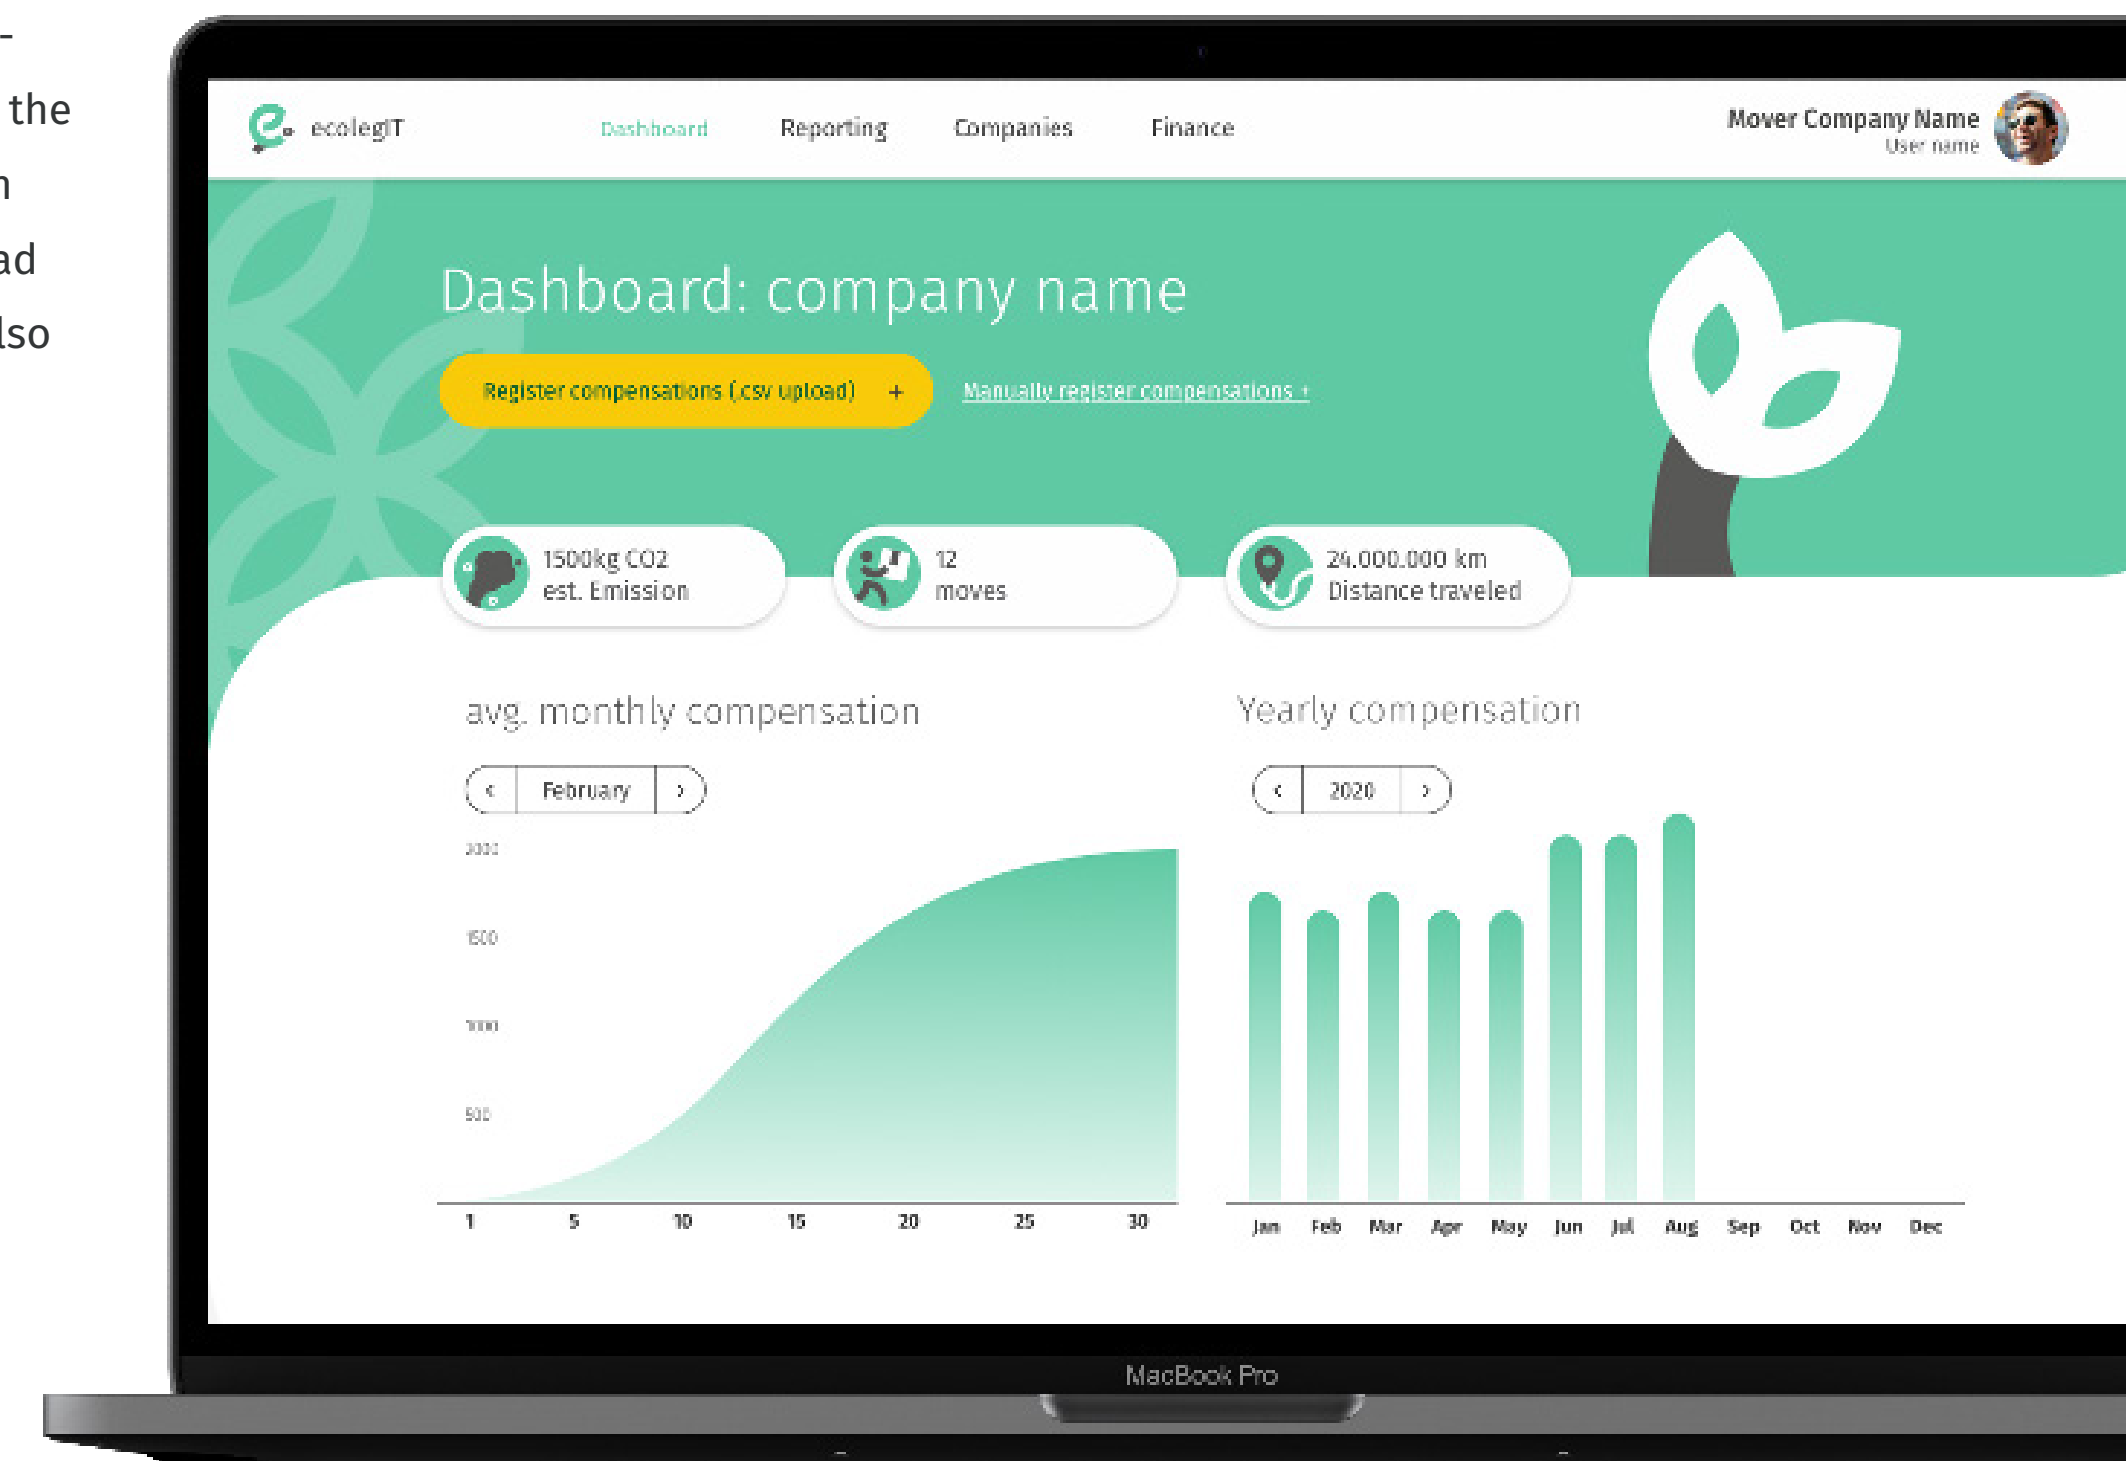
-
the
n
ad
lso

ecolegIT

Dashboard Reporting Companies Finance

Mover Company Name
User name

Dashboard: company name

Register compensations (.csv upload) +

Manually register compensations +

1500kg CO2
est. Emission

12
moves

24.000.000 km
Distance traveled

avg. monthly compensation

‹ February ›

2000
1500
1000
500

1 5 10 15 20 25 30

Yearly compensation

‹ 2020 ›

Jan Feb Mar Apr May Jun Jul Aug Sep Oct Nov Dec

MacBook Pro